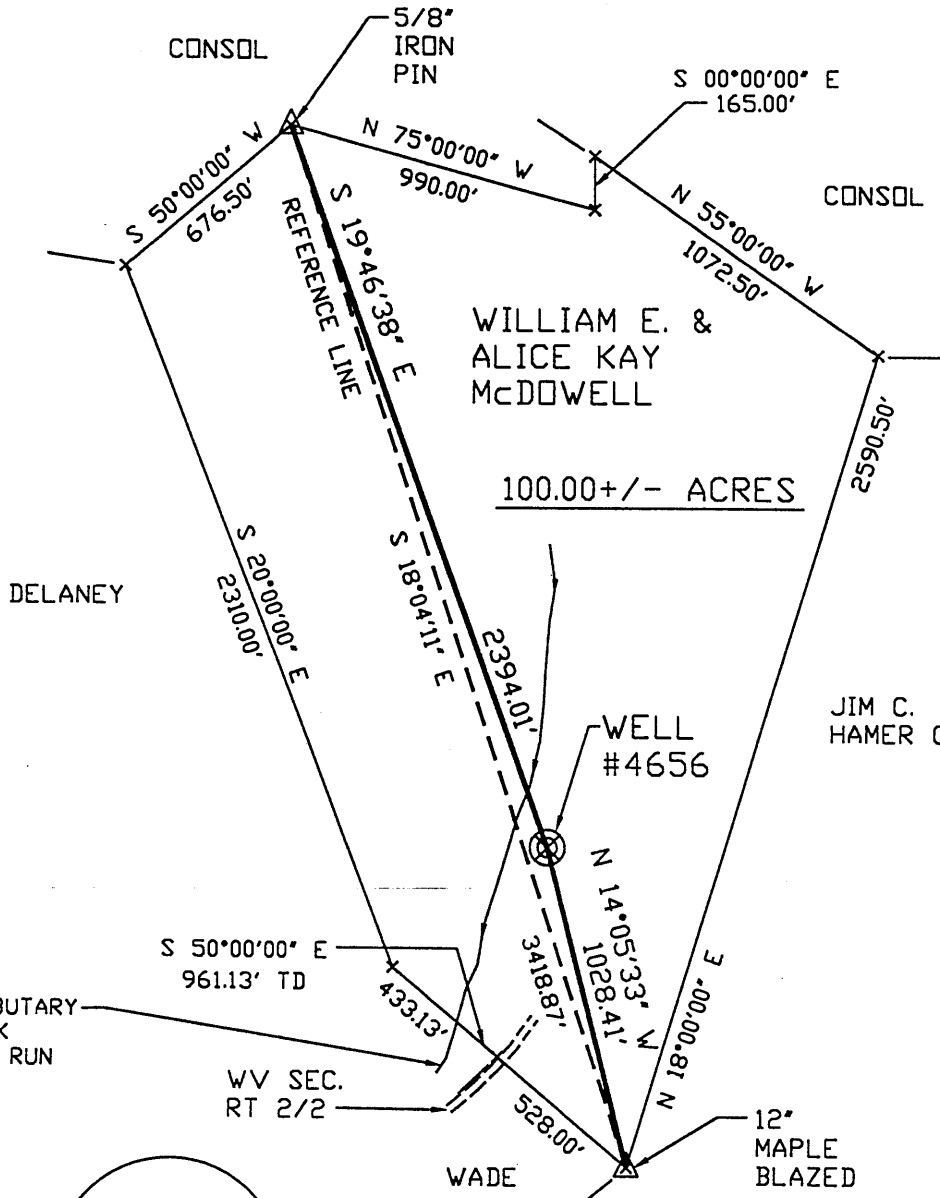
5/8" IRON PIN

CONSOL

S 00°00'00" E
165.00'

N 75°00'00" W
990.00'

S 50°00'00" W
676.50'

S 19°46'38" E

REFERENCE LINE

N 55°00'00" W
1072.50'

CONSOL

WILLIAM E. &
ALICE KAY
McDOWELL

2590.50'

100.00+/- ACRES

DELANEY

S 20°00'00" E
2310.00'

S 18°04'11" E

2394.01'

WELL
#4656

JIM C.
HAMER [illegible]

N 14°05'33" W
1028.41'

3418.87'

N 18°00'00" E

S 50°00'00" E
961.13' TD

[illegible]BUTARY
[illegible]K
RUN

433.13'

WV SEC.
RT 2/2

528.00'

12"
MAPLE
BLAZED

WADE